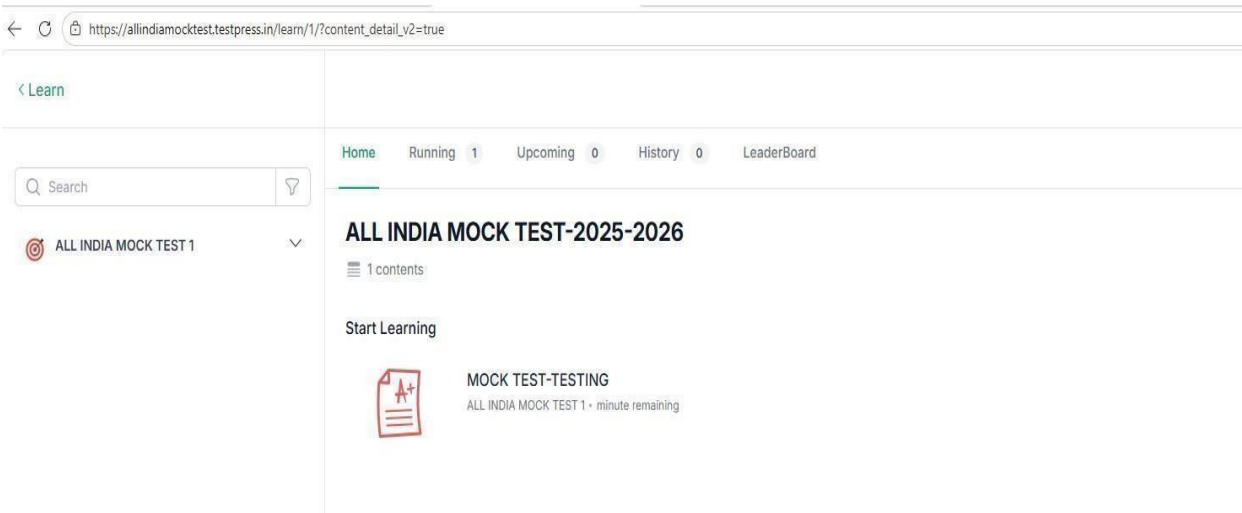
https://allindiamocktest.testpress.in/learn/1/?content_detail_v2=true

< Learn

Search

ALL INDIA MOCK TEST 1

Home Running 1 Upcoming 0 History 0 LeaderBoard

ALL INDIA MOCK TEST-2025-2026

1 contents

Start Learning

A+

MOCK TEST-TESTING

ALL INDIA MOCK TEST 1 • minute remaining